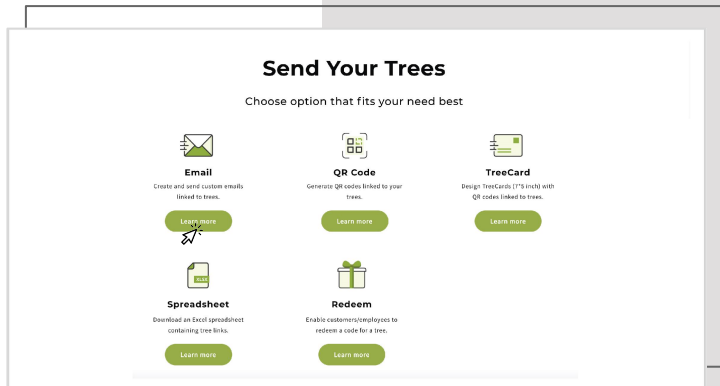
Send Your Trees

Choose option that fits your need best

Email

Create and send custom emails linked to trees.

Learn more

QR Code

Generate QR codes linked to your trees.

Learn more

TreeCard

Design TreeCards (7"5 inch) with QR codes linked to trees.

Learn more

XLSX

Spreadsheet

Download an Excel spreadsheet containing tree links.

Learn more

Redeem

Enable customers/employees to redeem a code for a tree.

Learn more